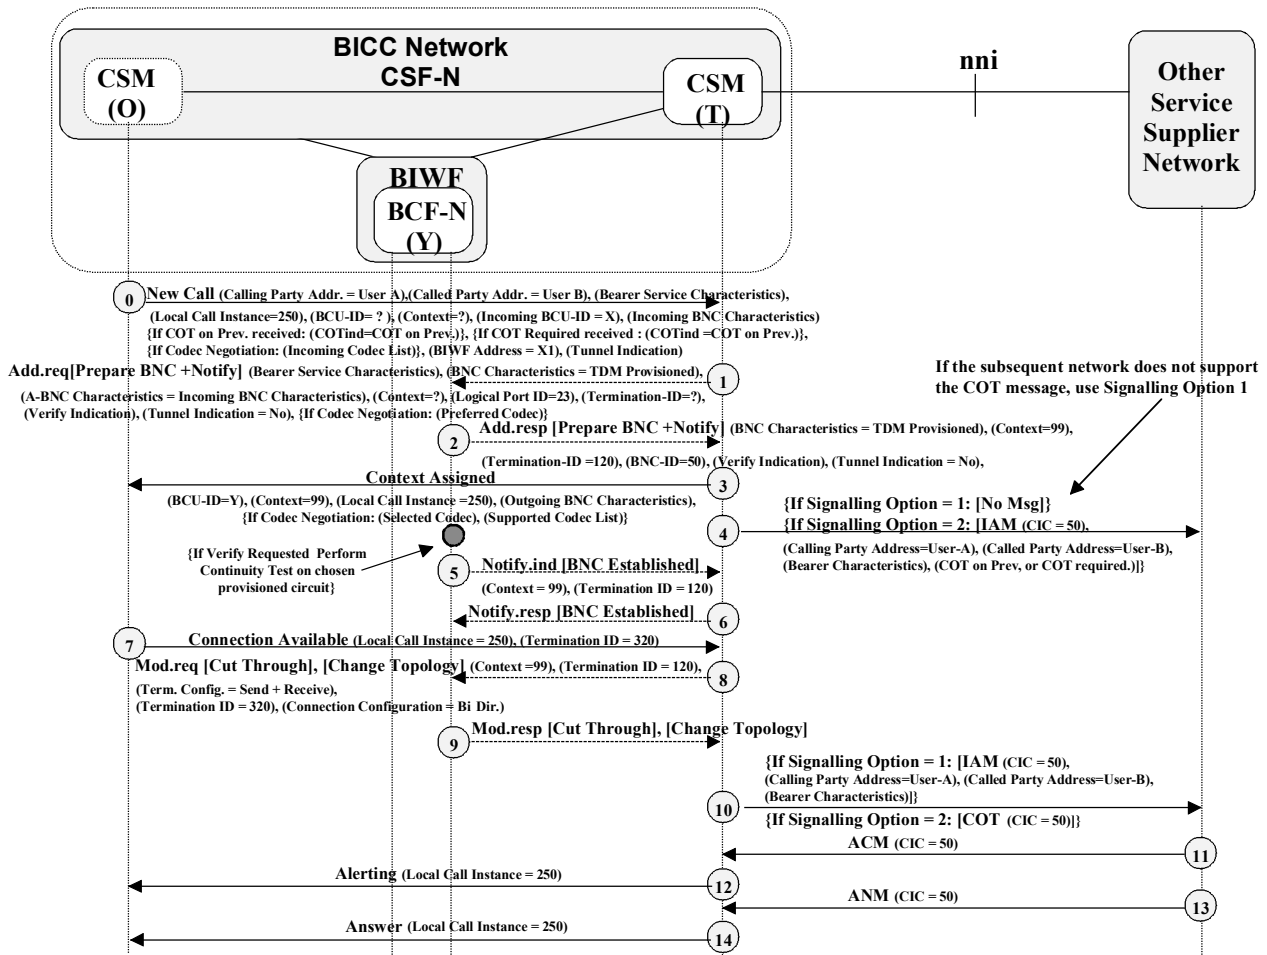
BICC Network
CSF-N

CSM (O)

CSM (T)

nni

Other Service Supplier Network

BIWF
BCF-N (Y)

0 New Call (Calling Party Addr. = User A),(Called Party Addr. = User B), (Bearer Service Characteristics), (Local Call Instance=250), (BCU-ID= ? ), (Context=?), (Incoming BCU-ID = X), (Incoming BNC Characteristics) {If COT on Prev. received: (COTind=COT on Prev.)}, {If COT Required received : (COTind =COT on Prev.)}, {If Codec Negotiation: (Incoming Codec List)}, (BIWF Address = X1), (Tunnel Indication)

1 Add.req[Prepare BNC +Notify] (Bearer Service Characteristics), (BNC Characteristics = TDM Provisioned), (A-BNC Characteristics = Incoming BNC Characteristics), (Context=?), (Logical Port ID=23), (Termination-ID=?), (Verify Indication), (Tunnel Indication = No), {If Codec Negotiation: (Preferred Codec)}

If the subsequent network does not support the COT message, use Signalling Option 1

2 Add.resp [Prepare BNC +Notify] (BNC Characteristics = TDM Provisioned), (Context=99), (Termination-ID =120), (BNC-ID=50), (Verify Indication), (Tunnel Indication = No),

3 Context Assigned (BCU-ID=Y), (Context=99), (Local Call Instance =250), (Outgoing BNC Characteristics), {If Codec Negotiation: (Selected Codec), (Supported Codec List)}

4 {If Signalling Option = 1: [No Msg]}
{If Signalling Option = 2: [IAM (CIC = 50), (Calling Party Address=User-A), (Called Party Address=User-B), (Bearer Characteristics), (COT on Prev, or COT required.)]}

{If Verify Requested Perform Continuity Test on chosen provisioned circuit}

5 Notify.ind [BNC Established] (Context = 99), (Termination ID = 120)

6 Notify.resp [BNC Established]

7 Connection Available (Local Call Instance = 250), (Termination ID = 320)

8 Mod.req [Cut Through], [Change Topology] (Context =99), (Termination ID = 120), (Term. Config. = Send + Receive), (Termination ID = 320), (Connection Configuration = Bi Dir.)

9 Mod.resp [Cut Through], [Change Topology]

10 {If Signalling Option = 1: [IAM (CIC = 50), (Calling Party Address=User-A), (Called Party Address=User-B), (Bearer Characteristics)]}
{If Signalling Option = 2: [COT (CIC = 50)]}

11 ACM (CIC = 50)

12 Alerting (Local Call Instance = 250)

13 ANM (CIC = 50)

14 Answer (Local Call Instance = 250)